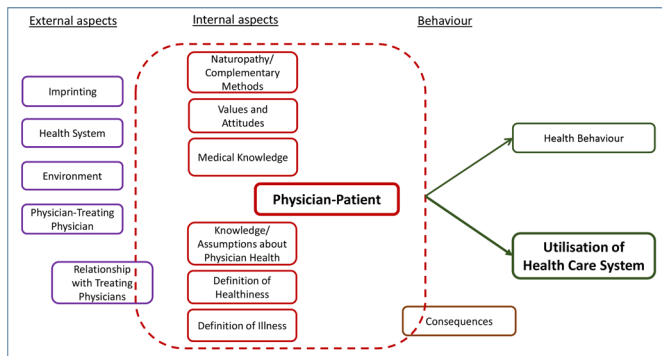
External aspects

Internal aspects

Behaviour

Imprinting

Health System

Environment

Physician-Treating Physician

Relationship with Treating Physicians

Naturopathy/ Complementary Methods

Values and Attitudes

Medical Knowledge

Physician-Patient

Knowledge/ Assumptions about Physician Health

Definition of Healthiness

Definition of Illness

Health Behaviour

Utilisation of Health Care System

Consequences